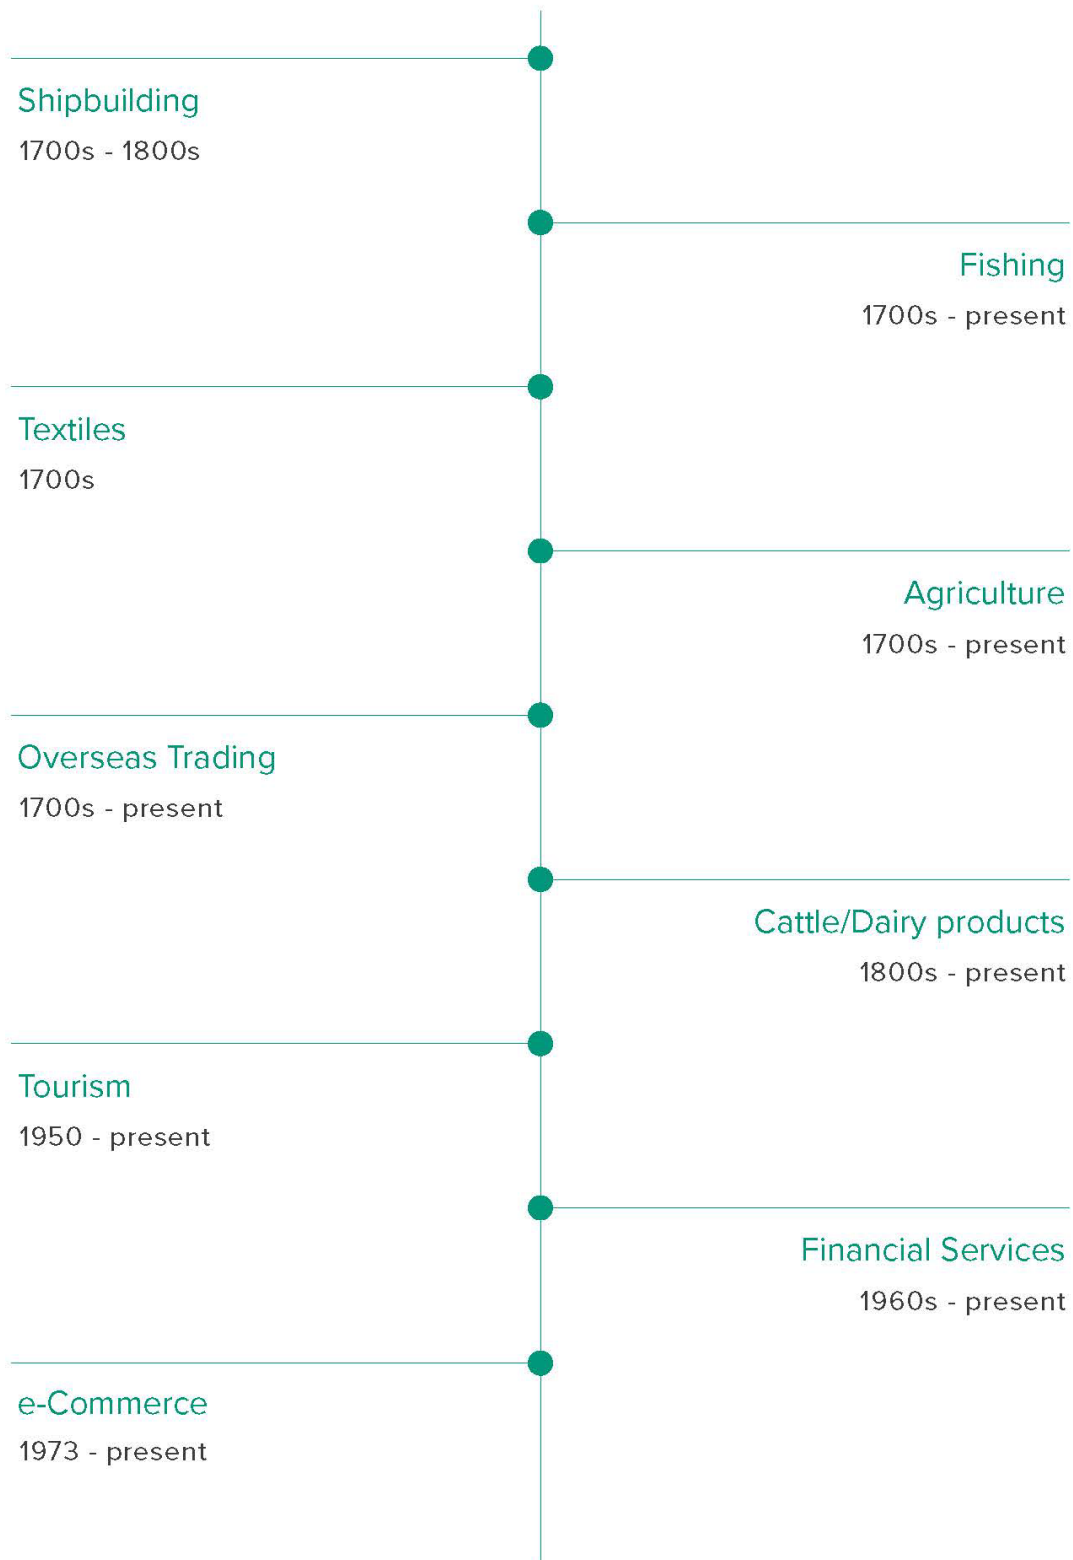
Shipbuilding
1700s - 1800s

Fishing
1700s - present

Textiles
1700s

Agriculture
1700s - present

Overseas Trading
1700s - present

Cattle/Dairy products
1800s - present

Tourism
1950 - present

Financial Services
1960s - present

e-Commerce
1973 - present